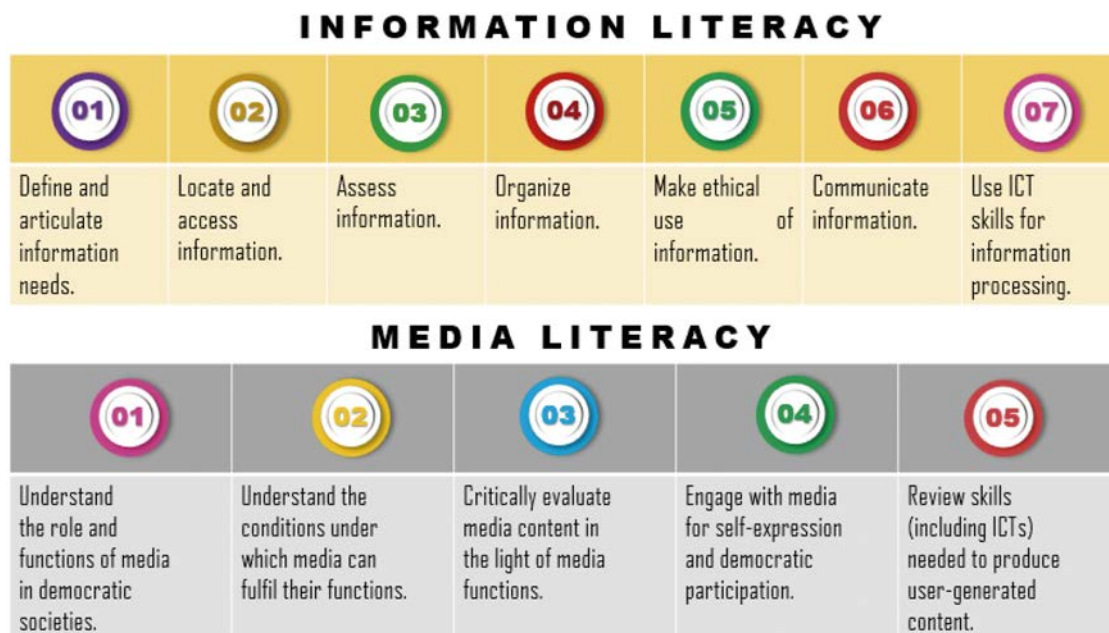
INFORMATION LITERACY

| 01 | 02 | 03 | 04 | 05 | 06 | 07 |
|---|---|---|---|---|---|---|
| Define and articulate information needs. | Locate and access information. | Assess information. | Organize information. | Make ethical use of information. | Communicate information. | Use ICT skills for information processing. |

MEDIA LITERACY

| 01 | 02 | 03 | 04 | 05 |
|---|---|---|---|---|
| Understand the role and functions of media in democratic societies. | Understand the conditions under which media can fulfil their functions. | Critically evaluate media content in the light of media functions. | Engage with media for self-expression and democratic participation. | Review skills (including ICTs) needed to produce user-generated content. |